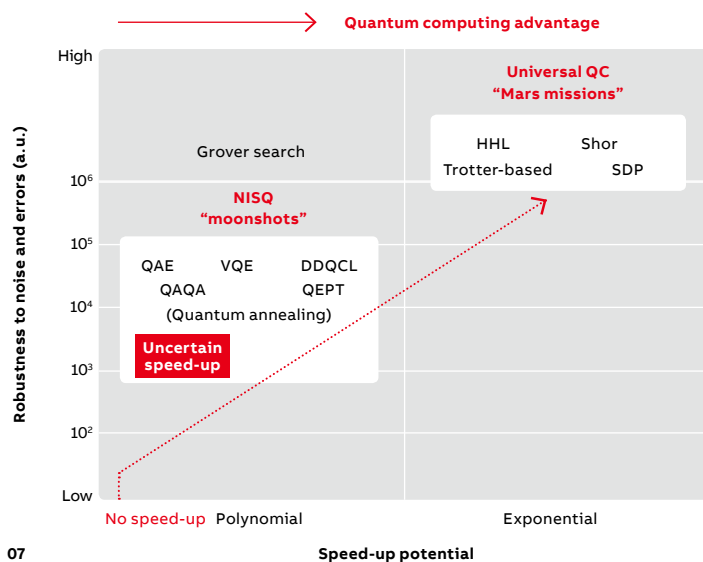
Quantum computing advantage

High

Universal QC
“Mars missions”

HHL
Shor
Trotter-based
SDP

Grover search

$10^6$

NISQ
“moonshots”

$10^5$

QAE
VQE
DDQCL
QAQA
QEPT
(Quantum annealing)

$10^4$

Uncertain speed-up

$10^3$

$10^2$

Low

Robustness to noise and errors (a.u.)

No speed-up
Polynomial
Exponential

07

Speed-up potential